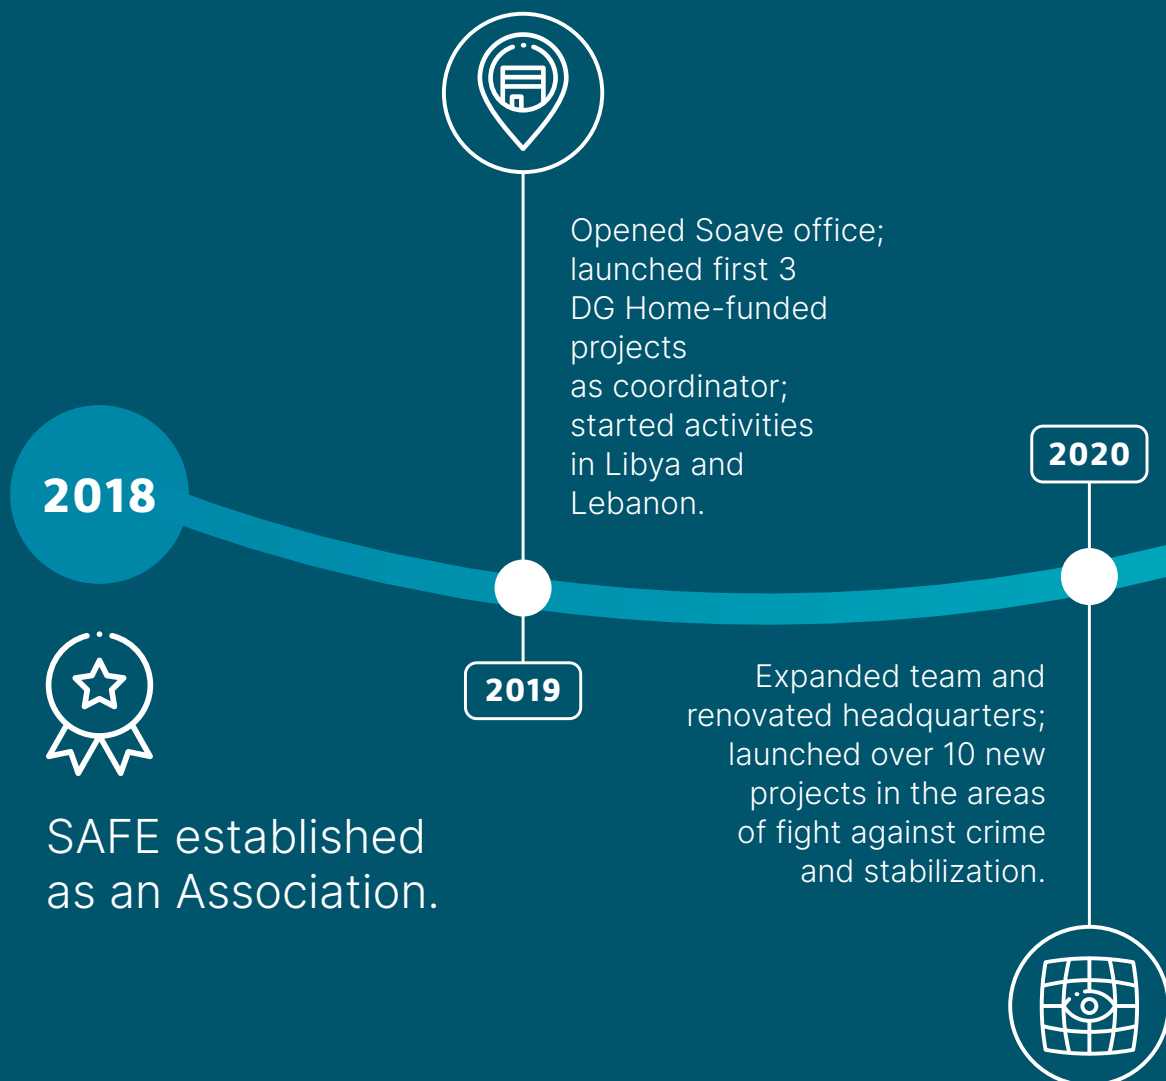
Opened Soave office; launched first 3 DG Home-funded projects as coordinator; started activities in Libya and Lebanon.

2018

2020

2019

Expanded team and renovated headquarters; launched over 10 new projects in the areas of fight against crime and stabilization.

SAFE established as an Association.